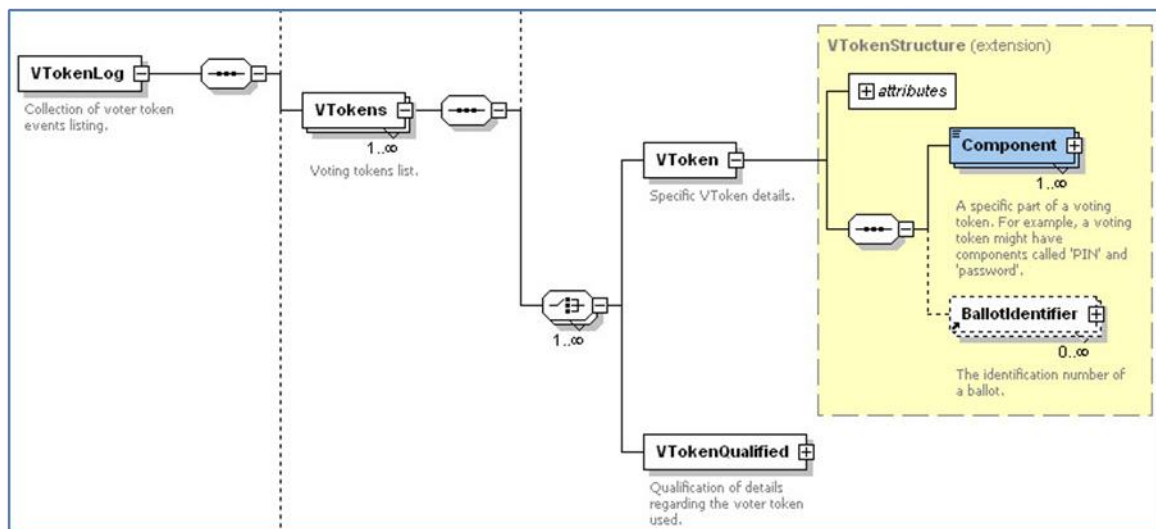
VTokenLog

Collection of voter token events listing.

VTokens

1..∞

Voting tokens list.

VToken

Specific VToken details.

1..∞

VTokenStructure (extension)

attributes

Component

1..∞

A specific part of a voting token. For example, a voting token might have components called 'PIN' and 'password'.

BallotIdentifier

0..∞

The identification number of a ballot.

VTokenQualified

Qualification of details regarding the voter token used.